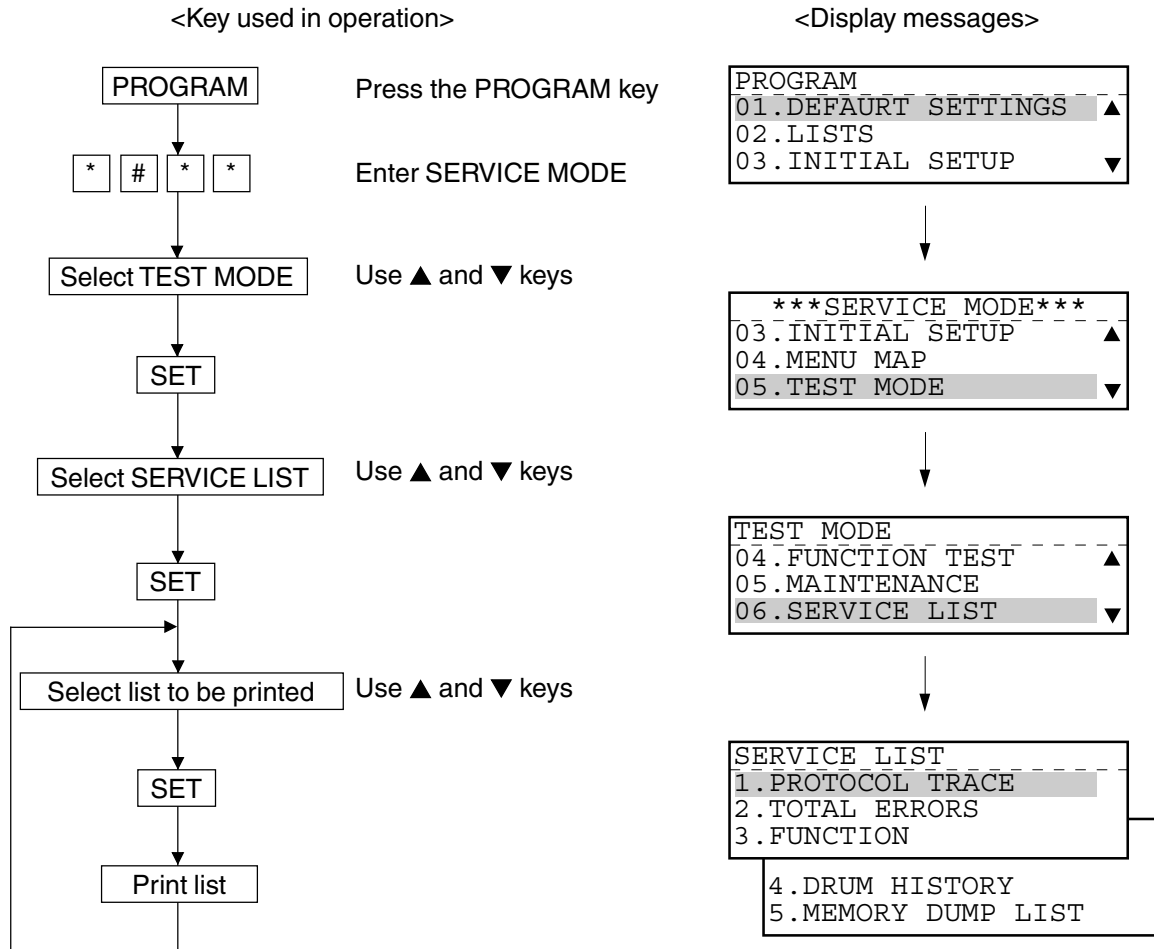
<Key used in operation>

<Display messages>

PROGRAM

Press the PROGRAM key

PROGRAM
01.DEFAURT SETTINGS ▲
02.LISTS
03.INITIAL SETUP ▼

* # * *

Enter SERVICE MODE

Select TEST MODE

Use ▲ and ▼ keys

***SERVICE MODE***
03.INITIAL SETUP ▲
04.MENU MAP
05.TEST MODE ▼

SET

Select SERVICE LIST

Use ▲ and ▼ keys

TEST MODE
04.FUNCTION TEST ▲
05.MAINTENANCE
06.SERVICE LIST ▼

SET

Select list to be printed

Use ▲ and ▼ keys

SERVICE LIST
1.PROTOCOL TRACE
2.TOTAL ERRORS
3.FUNCTION
4.DRUM HISTORY
5.MEMORY DUMP LIST

SET

Print list